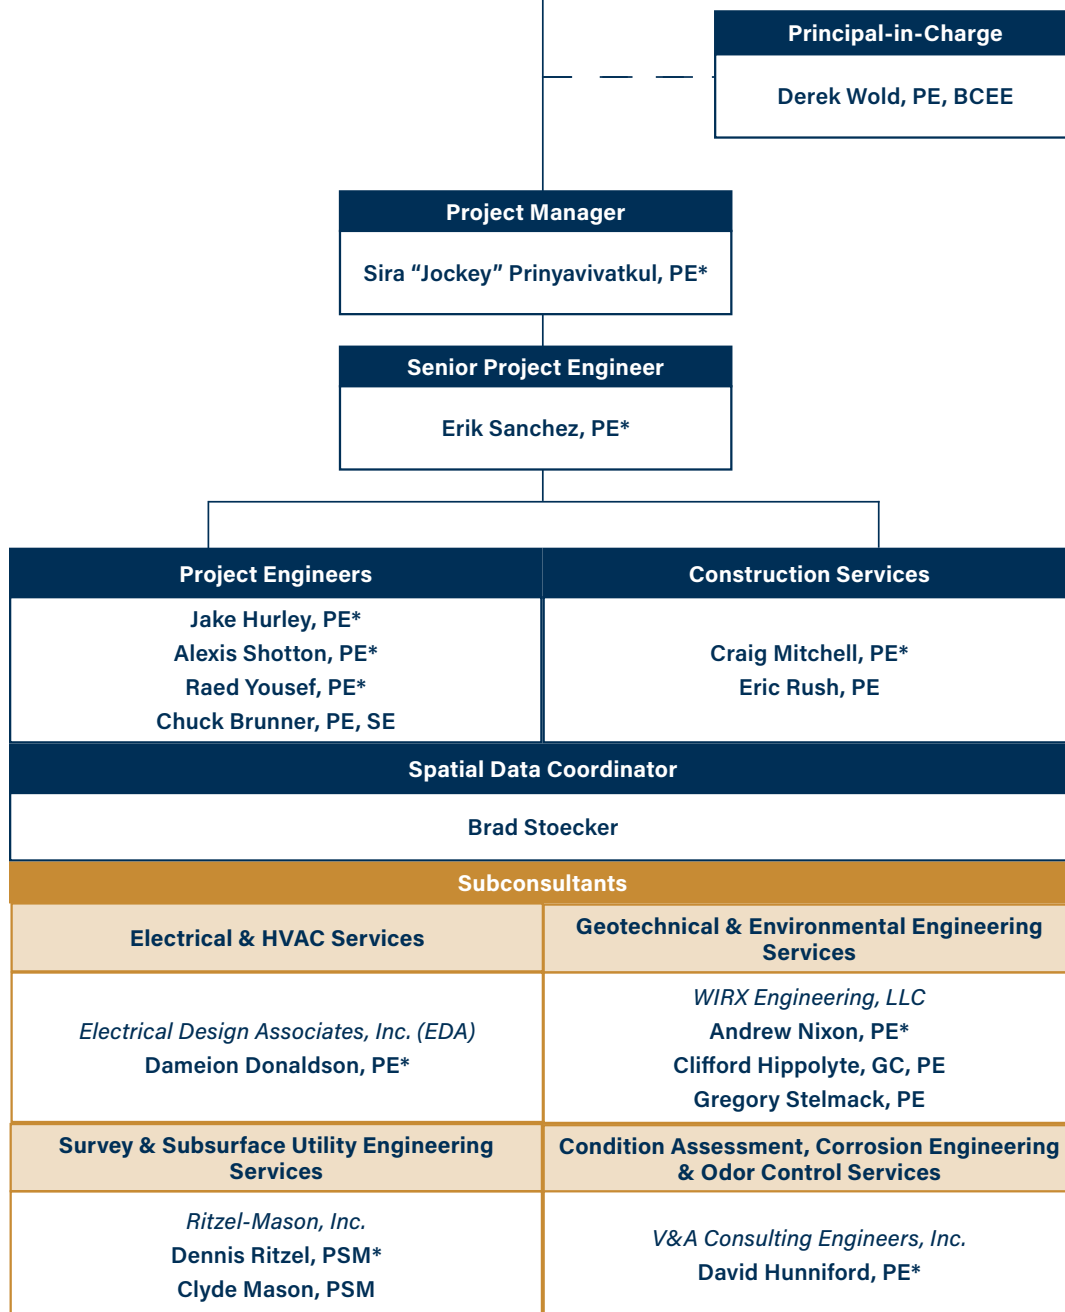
Principal-in-Charge

Derek Wold, PE, BCEE

Project Manager

Sira “Jockey” Prinyavivatkul, PE*

Senior Project Engineer

Erik Sanchez, PE*

Project Engineers

Jake Hurley, PE*
Alexis Shotton, PE*
Raed Yousef, PE*
Chuck Brunner, PE, SE

Construction Services

Craig Mitchell, PE*
Eric Rush, PE

Spatial Data Coordinator

Brad Stoecker

Subconsultants

Electrical & HVAC Services

*Electrical Design Associates, Inc. (EDA)*
Dameion Donaldson, PE*

Geotechnical & Environmental Engineering Services

*WIRX Engineering, LLC*
Andrew Nixon, PE*
Clifford Hippolyte, GC, PE
Gregory Stelmack, PE

Survey & Subsurface Utility Engineering Services

*Ritzel-Mason, Inc.*
Dennis Ritzel, PSM*
Clyde Mason, PSM

Condition Assessment, Corrosion Engineering & Odor Control Services

*V&A Consulting Engineers, Inc.*
David Hunniford, PE*